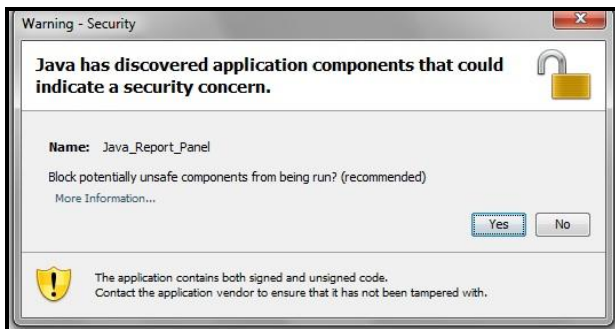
Warning - Security

Java has discovered application components that could indicate a security concern.

Name: Java_Report_Panel

Block potentially unsafe components from being run? (recommended)

More Information...

Yes No

The application contains both signed and unsigned code.
Contact the application vendor to ensure that it has not been tampered with.